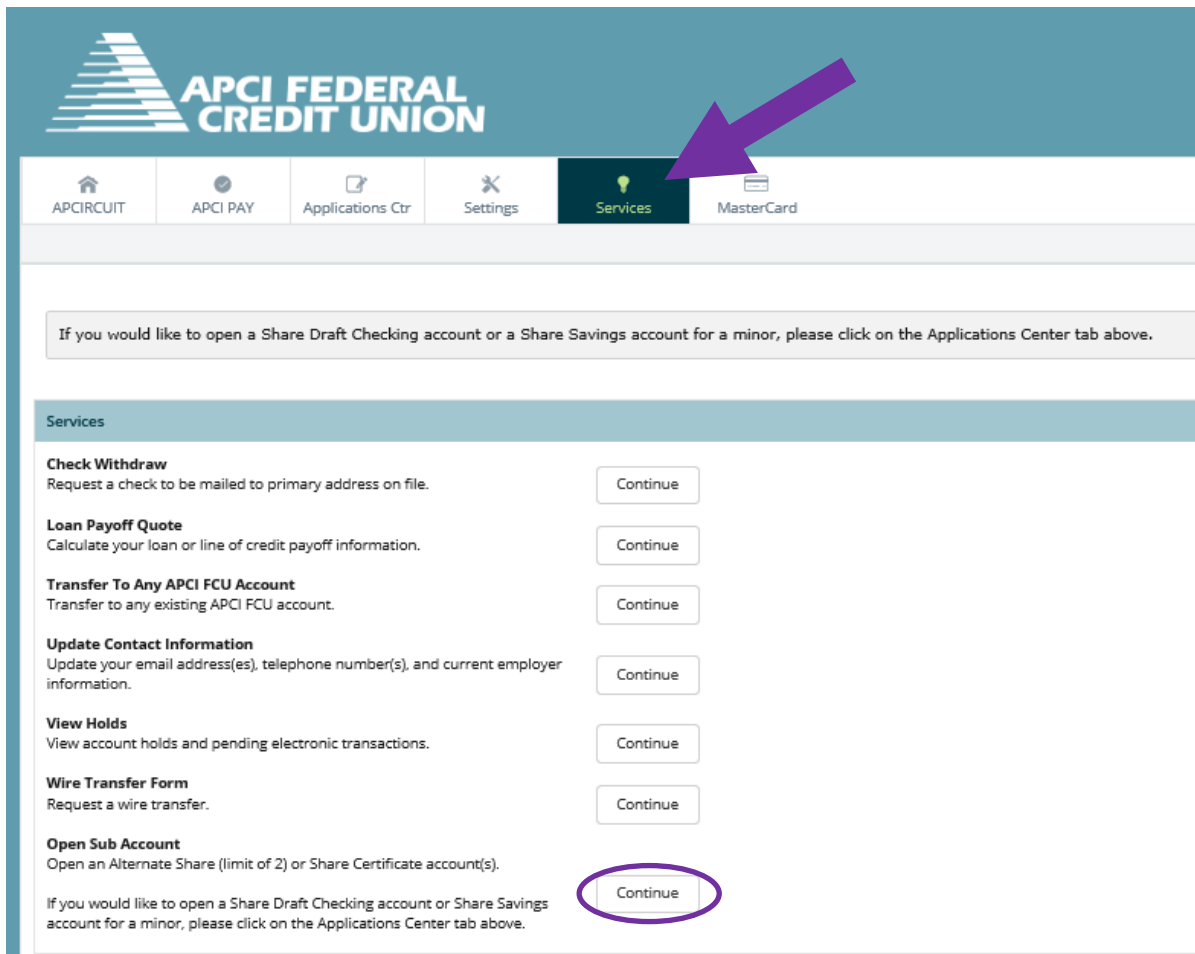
APCI FEDERAL CREDIT UNION

APCIRCUIT
APCI PAY
Applications Ctr
Settings
Services
MasterCard

If you would like to open a Share Draft Checking account or a Share Savings account for a minor, please click on the Applications Center tab above.

Services

Check Withdraw
Request a check to be mailed to primary address on file.
Continue

Loan Payoff Quote
Calculate your loan or line of credit payoff information.
Continue

Transfer To Any APCI FCU Account
Transfer to any existing APCI FCU account.
Continue

Update Contact Information
Update your email address(es), telephone number(s), and current employer information.
Continue

View Holds
View account holds and pending electronic transactions.
Continue

Wire Transfer Form
Request a wire transfer.
Continue

Open Sub Account
Open an Alternate Share (limit of 2) or Share Certificate account(s).

If you would like to open a Share Draft Checking account or Share Savings account for a minor, please click on the Applications Center tab above.
Continue